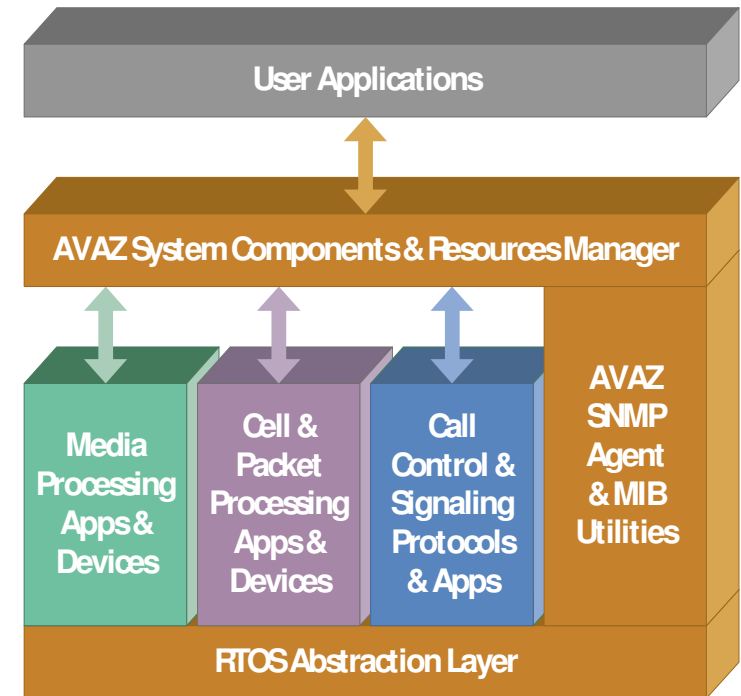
User Applications

AVAZ System Components & Resources Manager

Media Processing Apps & Devices

Cell & Packet Processing Apps & Devices

Call Control & Signaling Protocols & Apps

AVAZ SNMP Agent & MIB Utilities

RTOS Abstraction Layer